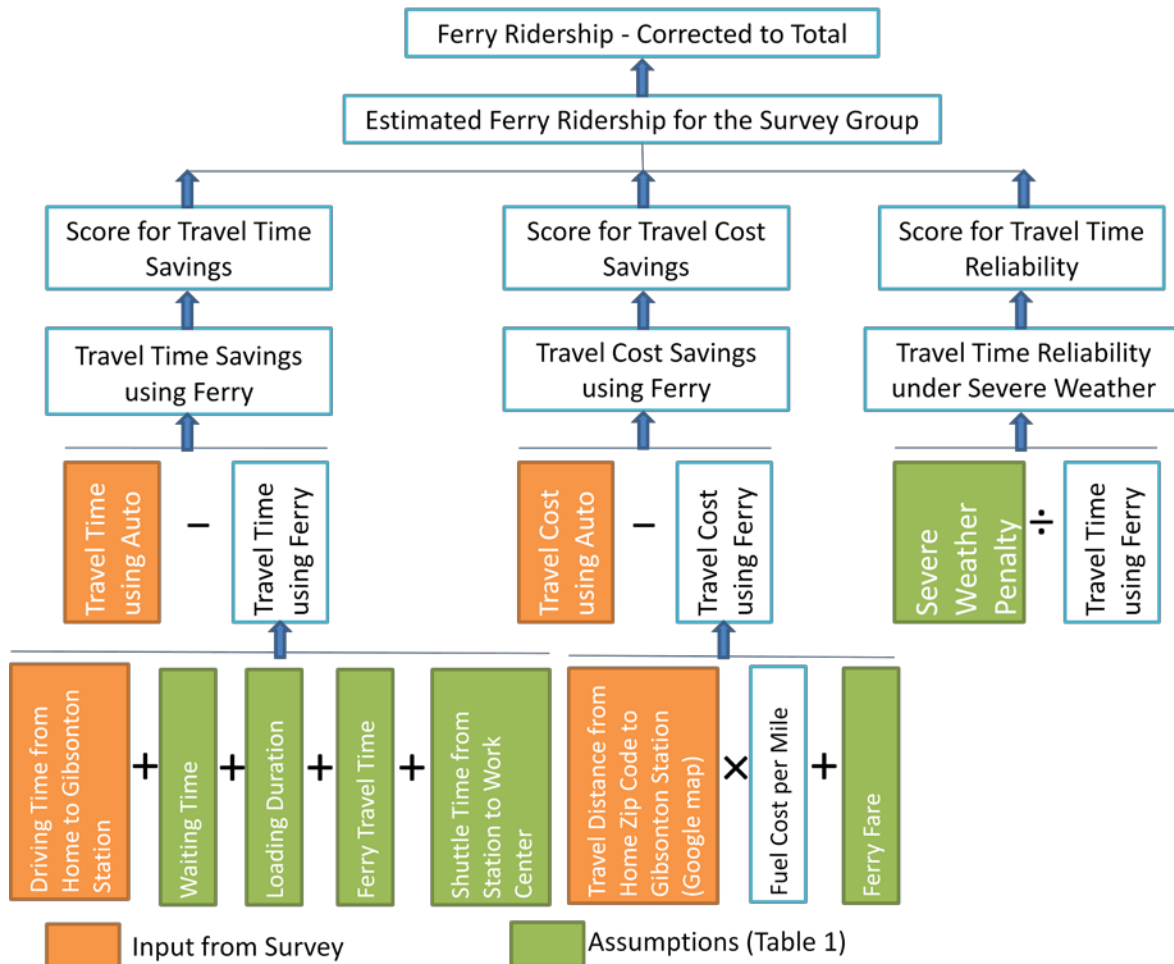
Ferry Ridership - Corrected to Total

Estimated Ferry Ridership for the Survey Group

Score for Travel Time Savings

Score for Travel Cost Savings

Score for Travel Time Reliability

Travel Time Savings using Ferry

Travel Cost Savings using Ferry

Travel Time Reliability under Severe Weather

Travel Time using Auto − Travel Time using Ferry

Travel Cost using Auto − Travel Cost using Ferry

Severe Weather Penalty ÷ Travel Time using Ferry

Driving Time from Home to Gibsonton Station + Waiting Time + Loading Duration + Ferry Travel Time + Shuttle Time from Station to Work Center

Travel Distance from Home Zip Code to Gibsonton Station (Google map) × Fuel Cost per Mile + Ferry Fare

Input from Survey

Assumptions (Table 1)